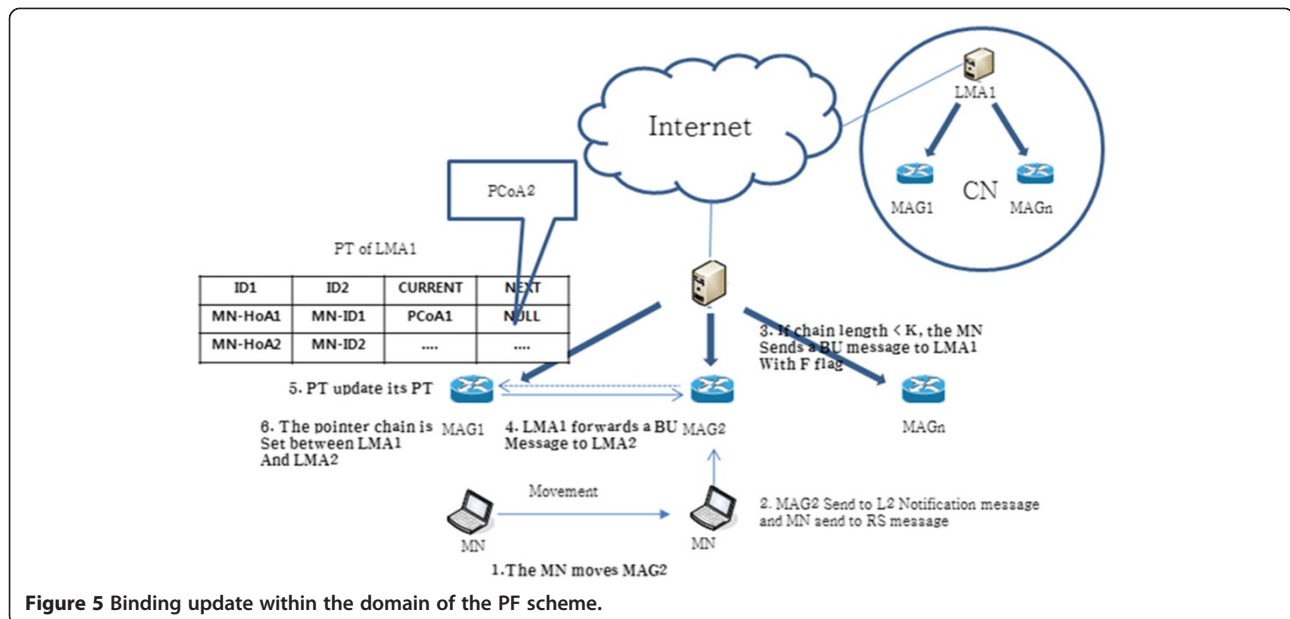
Internet

LMA1

MAG1

CN

MAGn

PCoA2

PT of LMA1

| ID1 | ID2 | CURRENT | NEXT |
|---|---|---|---|
| MN-HoA1 | MN-ID1 | PCoA1 | NULL |
| MN-HoA2 | MN-ID2 | .... | .... |

3. If chain length < K, the MN Sends a BU message to LMA1 With F flag

5. PT update its PT

6. The pointer chain is Set between LMA1 And LMA2

MAG1

4. LMA1 forwards a BU Message to LMA2

MAG2

MAGn

Movement

2. MAG2 Send to L2 Notification message and MN send to RS message

MN

MN

1.The MN moves MAG2

Figure 5 Binding update within the domain of the PF scheme.